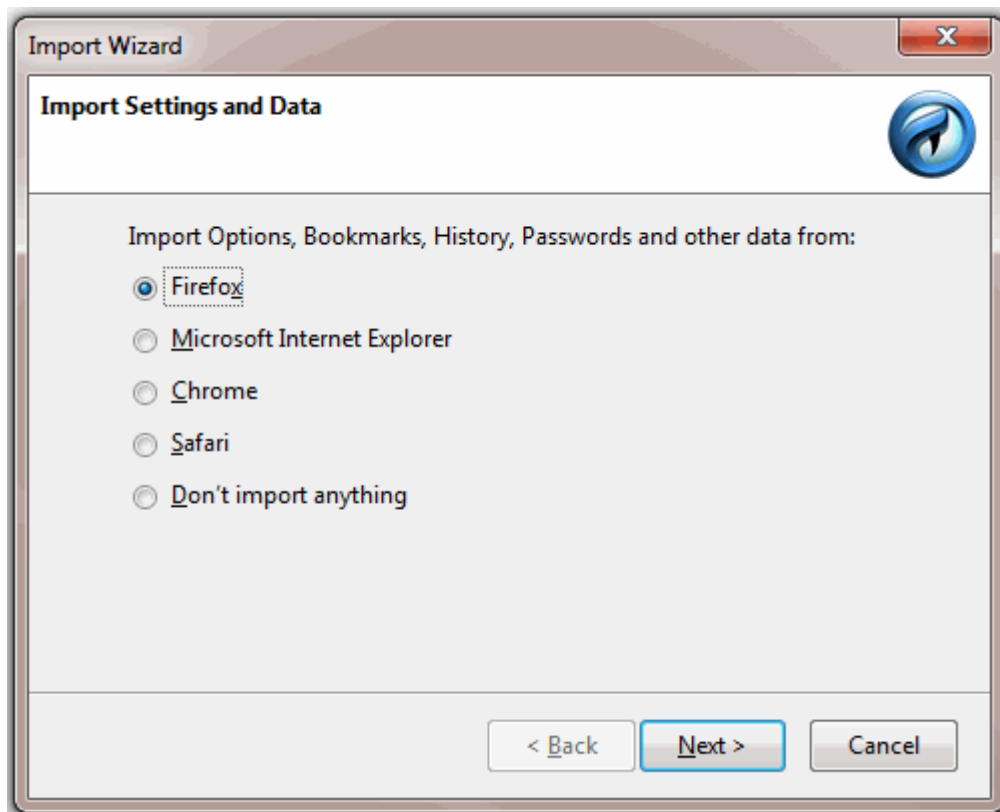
Import Wizard

Import Settings and Data

Import Options, Bookmarks, History, Passwords and other data from:

Firefox

Microsoft Internet Explorer

Chrome

Safari

Don't import anything

< Back

Next >

Cancel